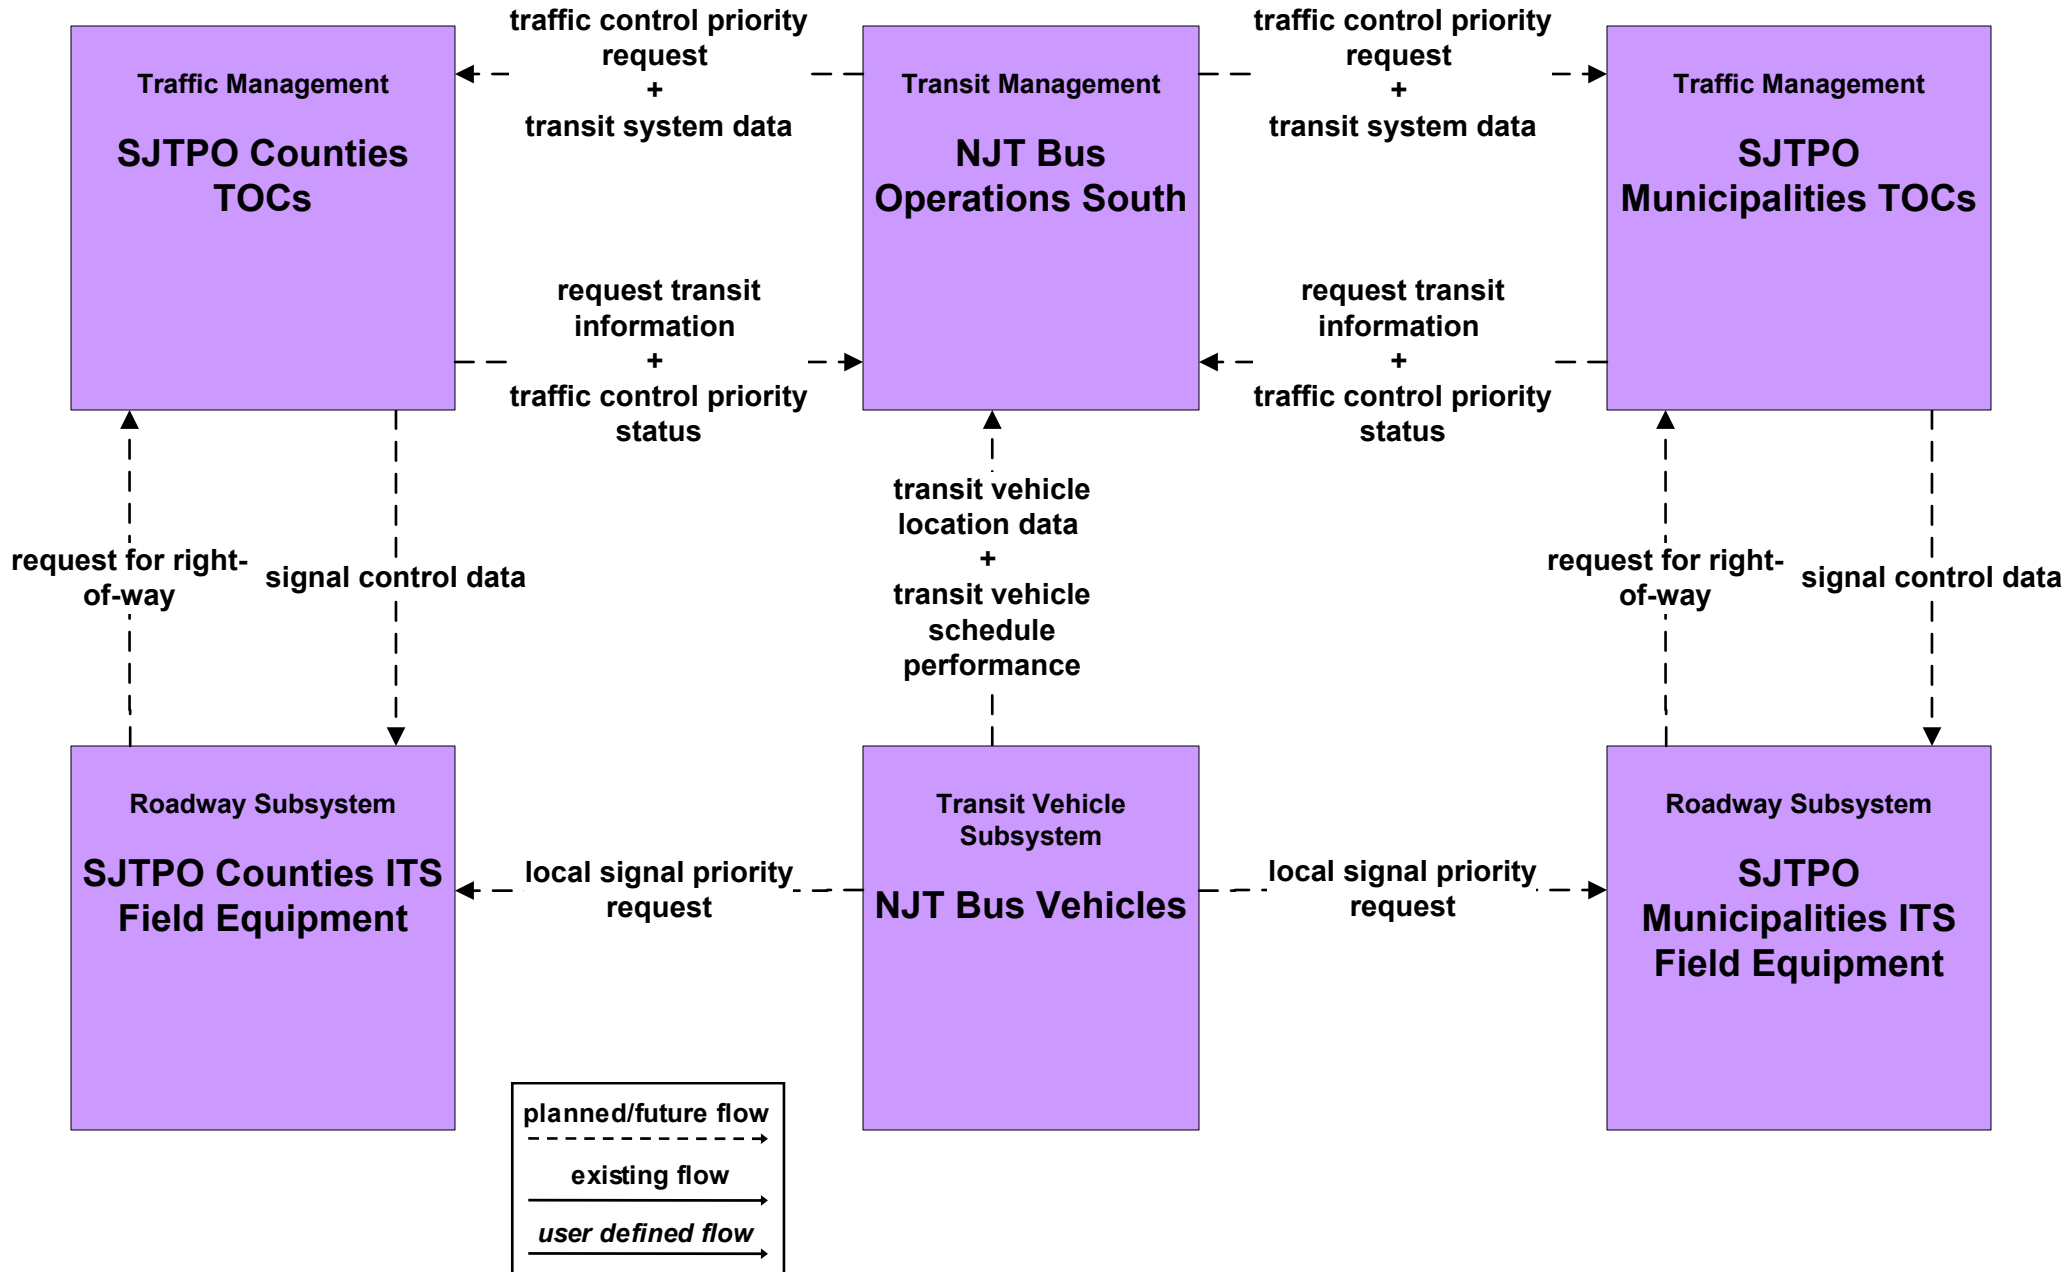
Traffic Management

SJTPO Counties TOCs

traffic control priority request + transit system data

Transit Management

NJT Bus Operations South

traffic control priority request + transit system data

Traffic Management

SJTPO Municipalities TOCs

request transit information + traffic control priority status

request transit information + traffic control priority status

request for right-of-way

signal control data

transit vehicle location data + transit vehicle schedule performance

request for right-of-way

signal control data

Roadway Subsystem

SJTPO Counties ITS Field Equipment

local signal priority request

Transit Vehicle Subsystem

NJT Bus Vehicles

local signal priority request

Roadway Subsystem

SJTPO Municipalities ITS Field Equipment

planned/future flow

existing flow

*user defined flow*